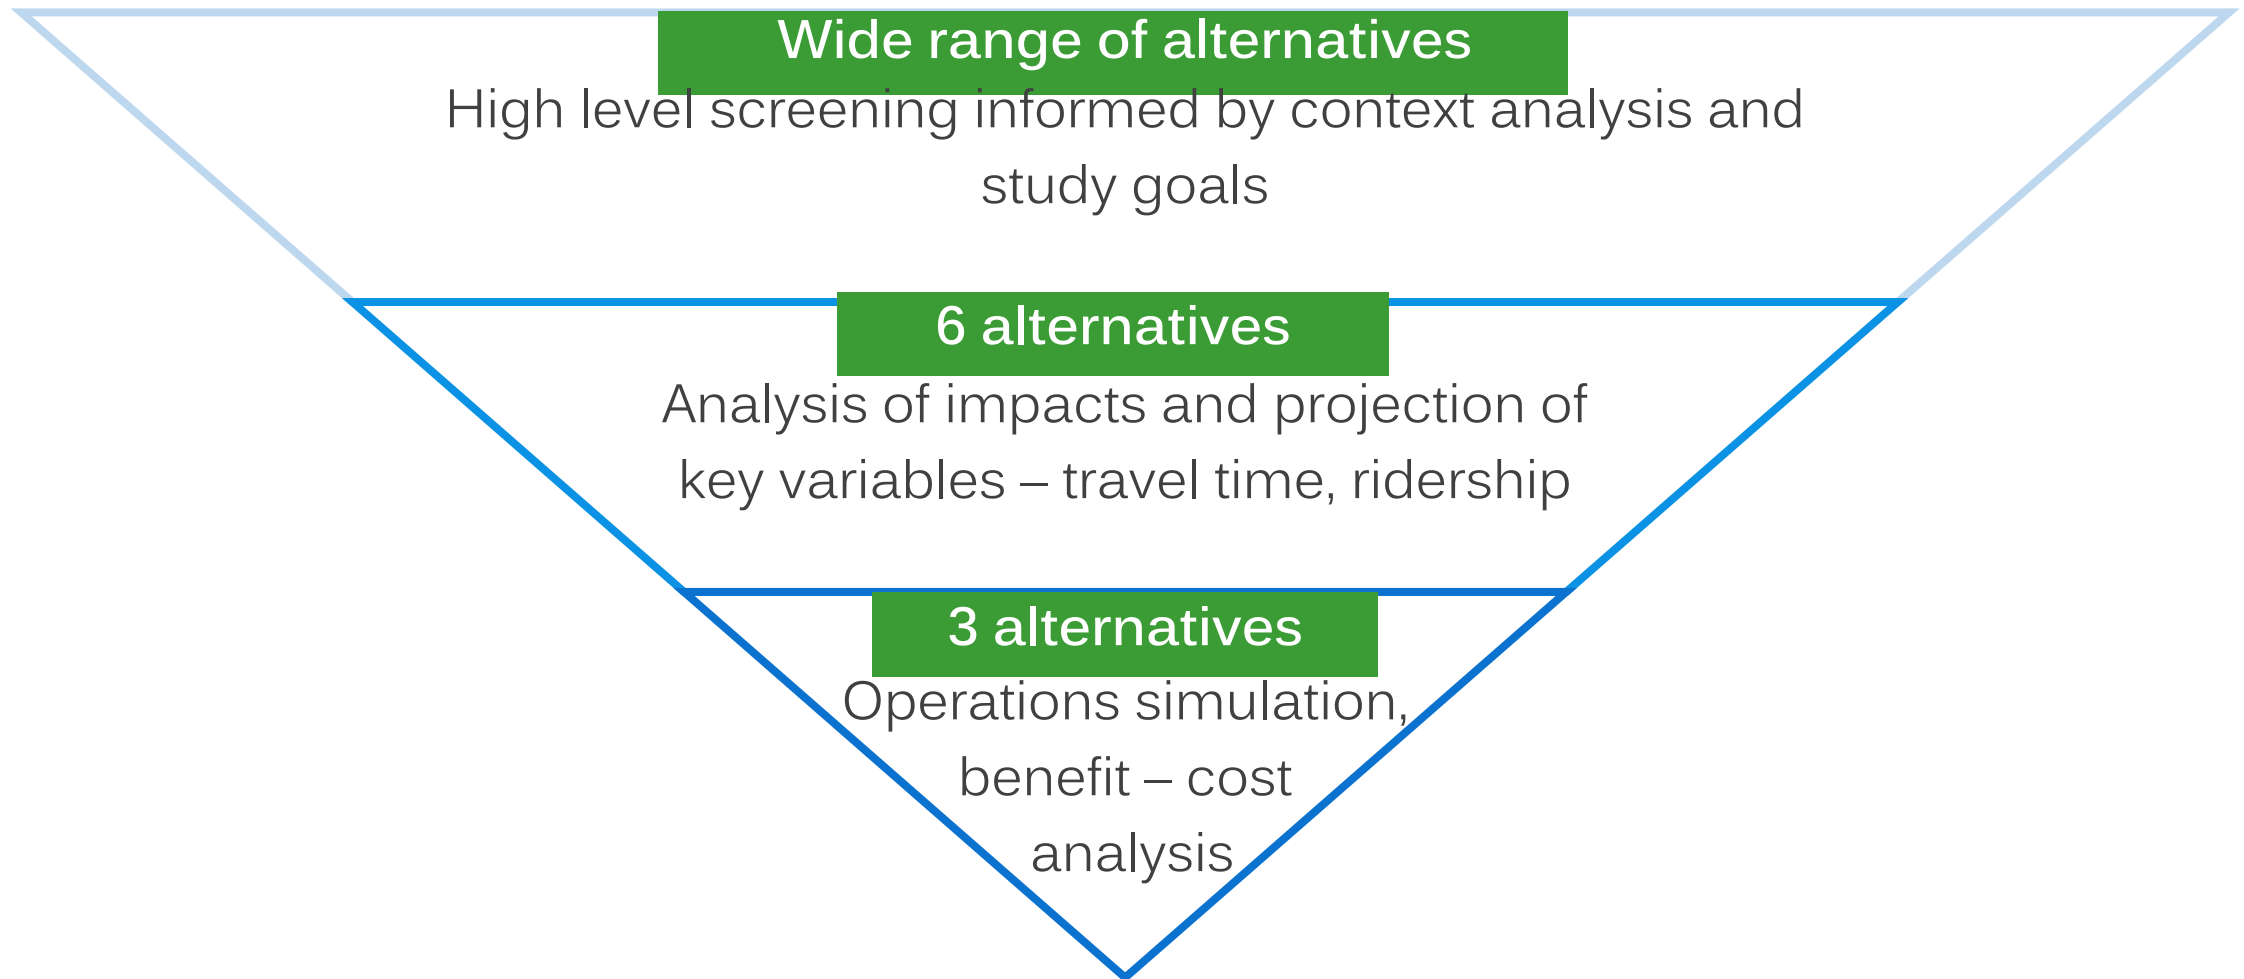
Wide range of alternatives

High level screening informed by context analysis and study goals

6 alternatives

Analysis of impacts and projection of key variables – travel time, ridership

3 alternatives

Operations simulation, benefit – cost analysis